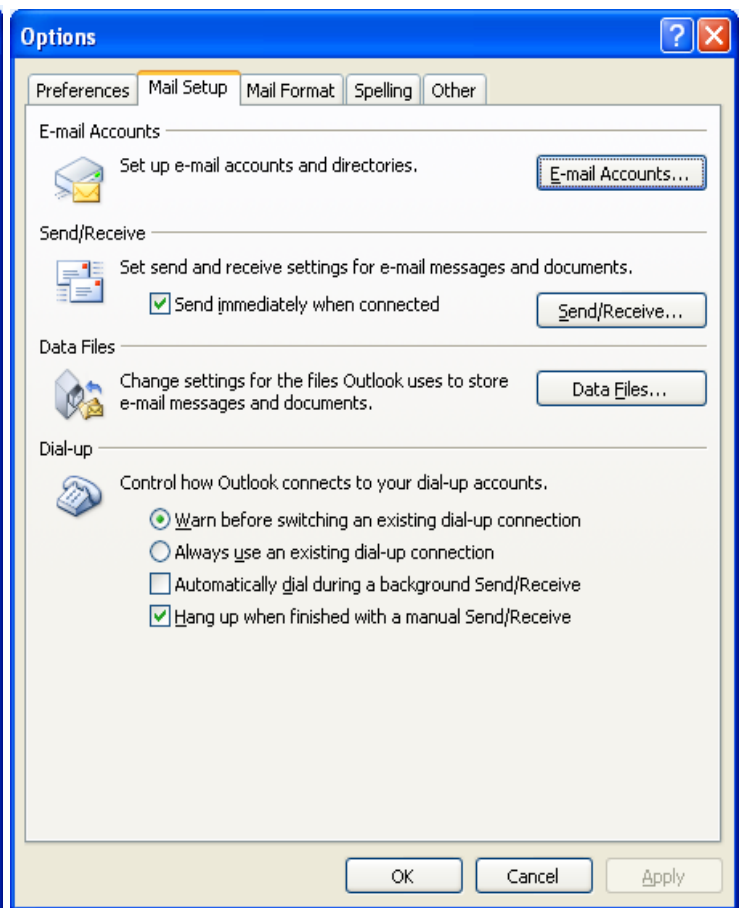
Options

Preferences | Mail Setup | Mail Format | Spelling | Other

E-mail Accounts

Set up e-mail accounts and directories.

E-mail Accounts...

Send/Receive

Set send and receive settings for e-mail messages and documents.

Send immediately when connected

Send/Receive...

Data Files

Change settings for the files Outlook uses to store e-mail messages and documents.

Data Files...

Dial-up

Control how Outlook connects to your dial-up accounts.

Warn before switching an existing dial-up connection

Always use an existing dial-up connection

Automatically dial during a background Send/Receive

Hang up when finished with a manual Send/Receive

OK | Cancel | Apply